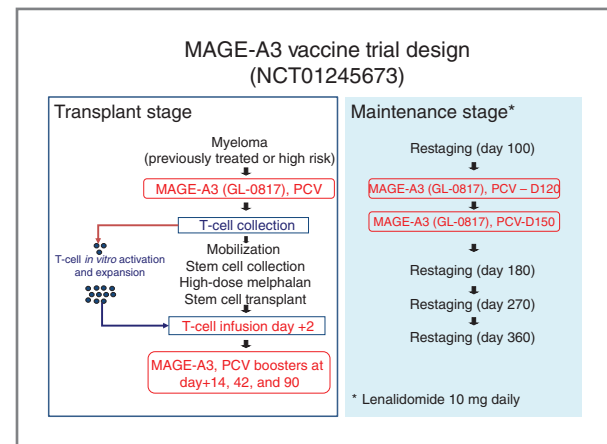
MAGE-A3 vaccine trial design
(NCT01245673)

Transplant stage

Myeloma
(previously treated or high risk)

MAGE-A3 (GL-0817), PCV

T-cell collection

T-cell *in vitro* activation and expansion

Mobilization
Stem cell collection
High-dose melphalan
Stem cell transplant

T-cell infusion day +2

MAGE-A3, PCV boosters at day+14, 42, and 90

Maintenance stage*

Restaging (day 100)

MAGE-A3 (GL-0817), PCV – D120

MAGE-A3 (GL-0817), PCV-D150

Restaging (day 180)

Restaging (day 270)

Restaging (day 360)

* Lenalidomide 10 mg daily